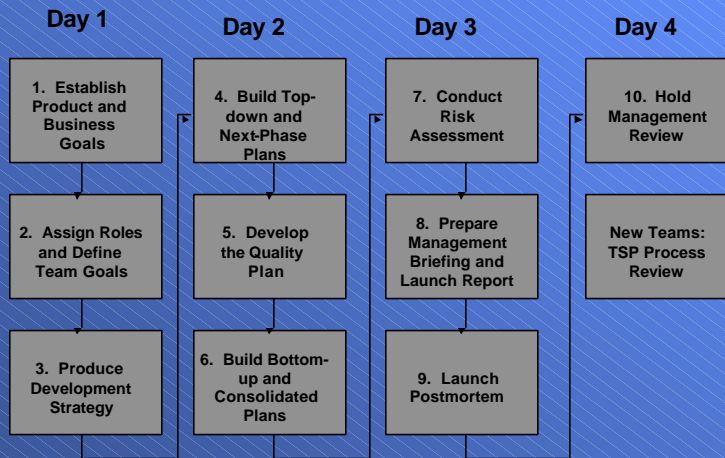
Day 1

1. Establish Product and Business Goals

2. Assign Roles and Define Team Goals

3. Produce Development Strategy

Day 2

4. Build Top-down and Next-Phase Plans

5. Develop the Quality Plan

6. Build Bottom-up and Consolidated Plans

Day 3

7. Conduct Risk Assessment

8. Prepare Management Briefing and Launch Report

9. Launch Postmortem

Day 4

10. Hold Management Review

New Teams: TSP Process Review